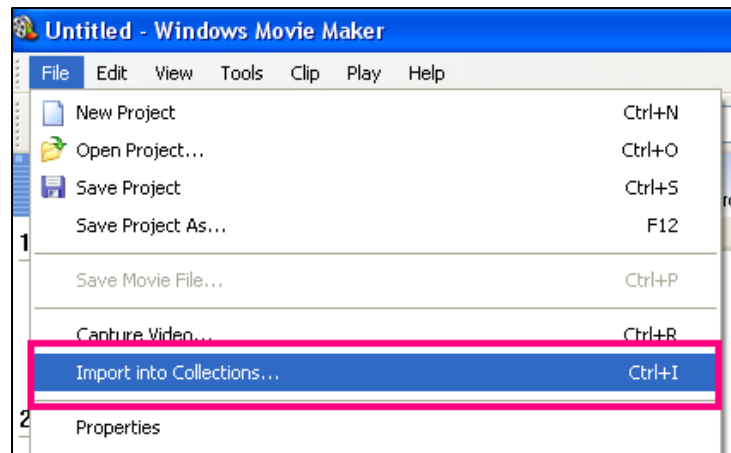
Untitled - Windows Movie Maker

File Edit View Tools Clip Play Help

New Project Ctrl+N
Open Project... Ctrl+O
Save Project Ctrl+S
Save Project As... F12

Save Movie File... Ctrl+P

Capture Video... Ctrl+R
Import into Collections... Ctrl+I

Properties